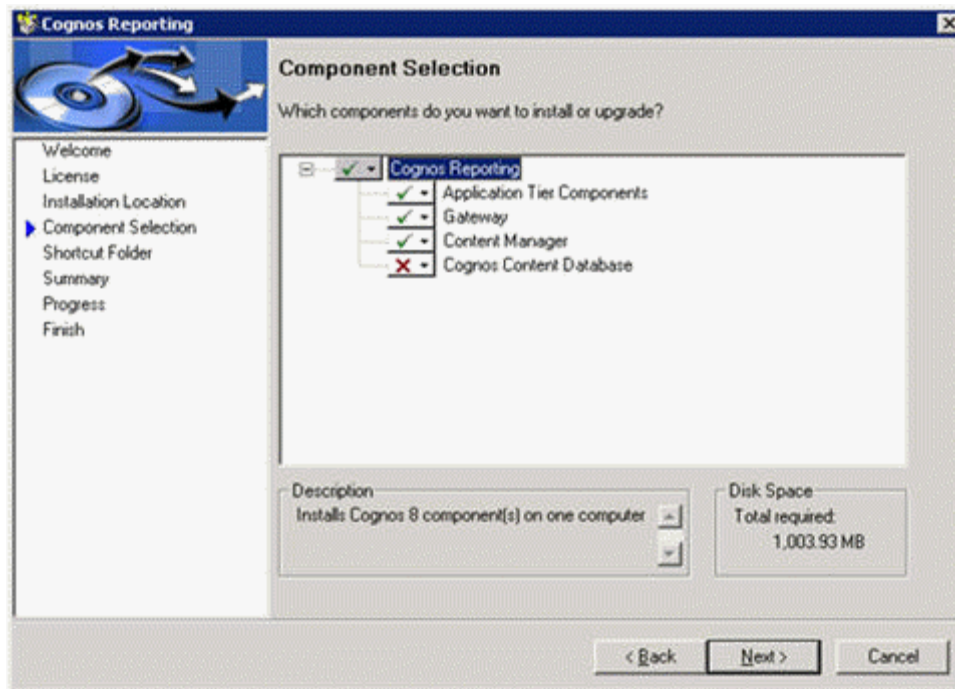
Cognos Reporting

Component Selection

Which components do you want to install or upgrade?

Welcome
License
Installation Location
Component Selection
Shortcut Folder
Summary
Progress
Finish

Cognos Reporting
Application Tier Components
Gateway
Content Manager
Cognos Content Database

Description
Installs Cognos 8 component(s) on one computer

Disk Space
Total required:
1,003.93 MB

< Back
Next >
Cancel